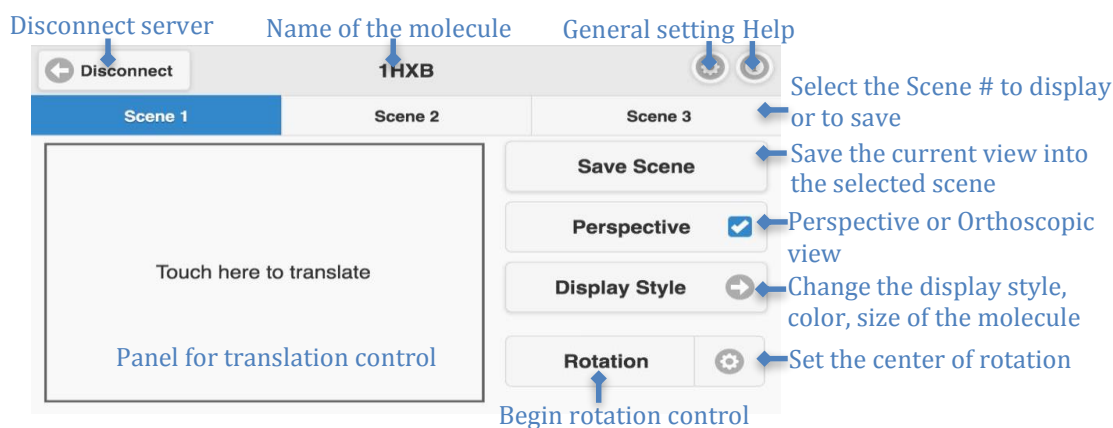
Disconnect server
Name of the molecule
General setting Help

Disconnect
1HXB

Select the Scene # to display or to save

Scene 1
Scene 2
Scene 3

Save Scene
Save the current view into the selected scene

Perspective
Perspective or Orthoscopic view

Touch here to translate

Display Style
Change the display style, color, size of the molecule

Panel for translation control

Rotation
Set the center of rotation

Begin rotation control